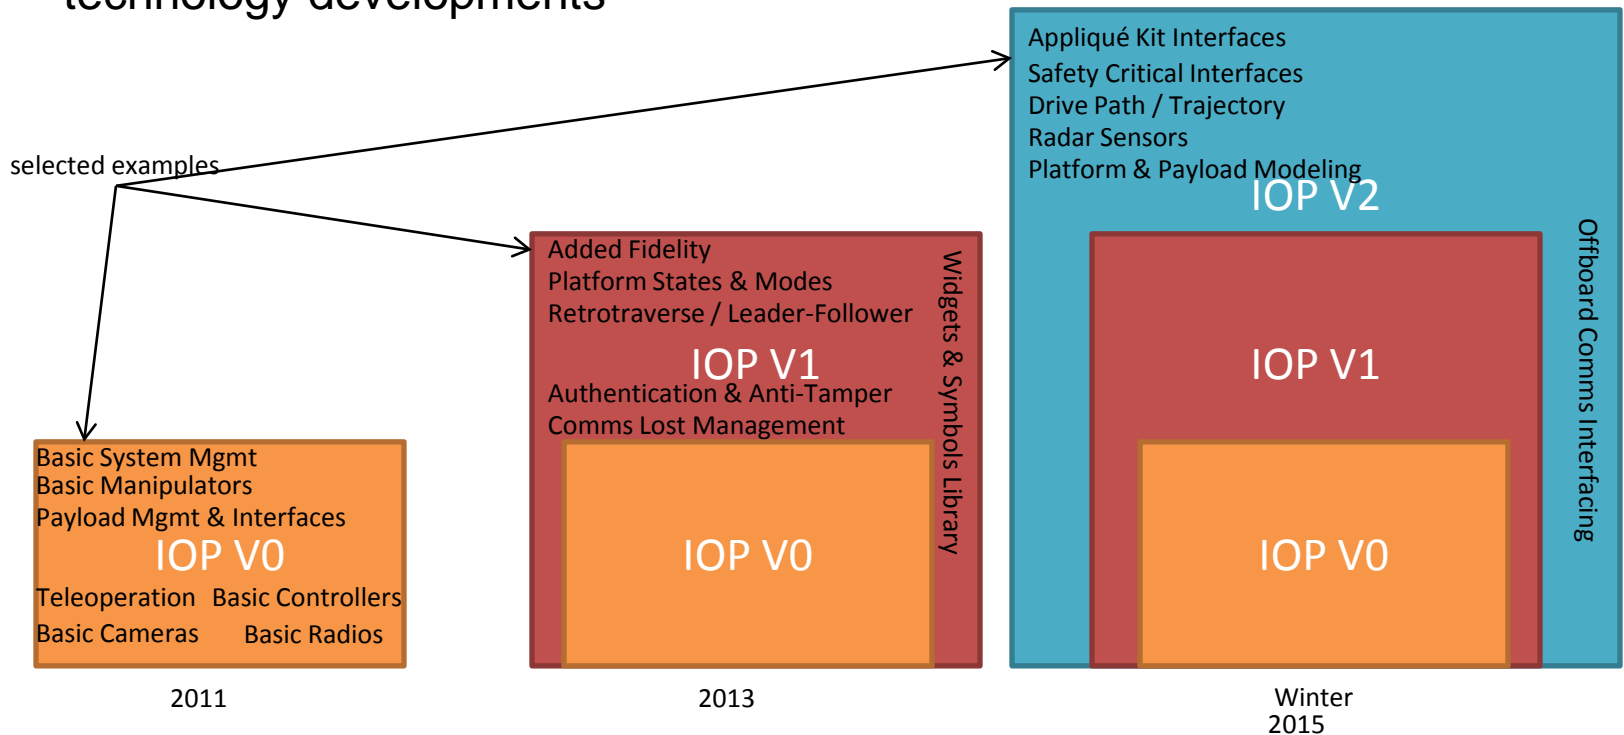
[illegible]

selected examples

Basic System Mgmt
Basic Manipulators
Payload Mgmt & Interfaces
IOP V0
Teleoperation Basic Controllers
Basic Cameras Basic Radios

2011

Added Fidelity
Platform States & Modes
Retrotraverse / Leader-Follower
IOP V1
Authentication & Anti-Tamper
Comms Lost Management
IOP V0
Widgets & Symbols Library

2013

Appliqué Kit Interfaces
Safety Critical Interfaces
Drive Path / Trajectory
Radar Sensors
Platform & Payload Modeling
IOP V2
IOP V1
IOP V0
Offboard Comms Interfacing

Winter
2015